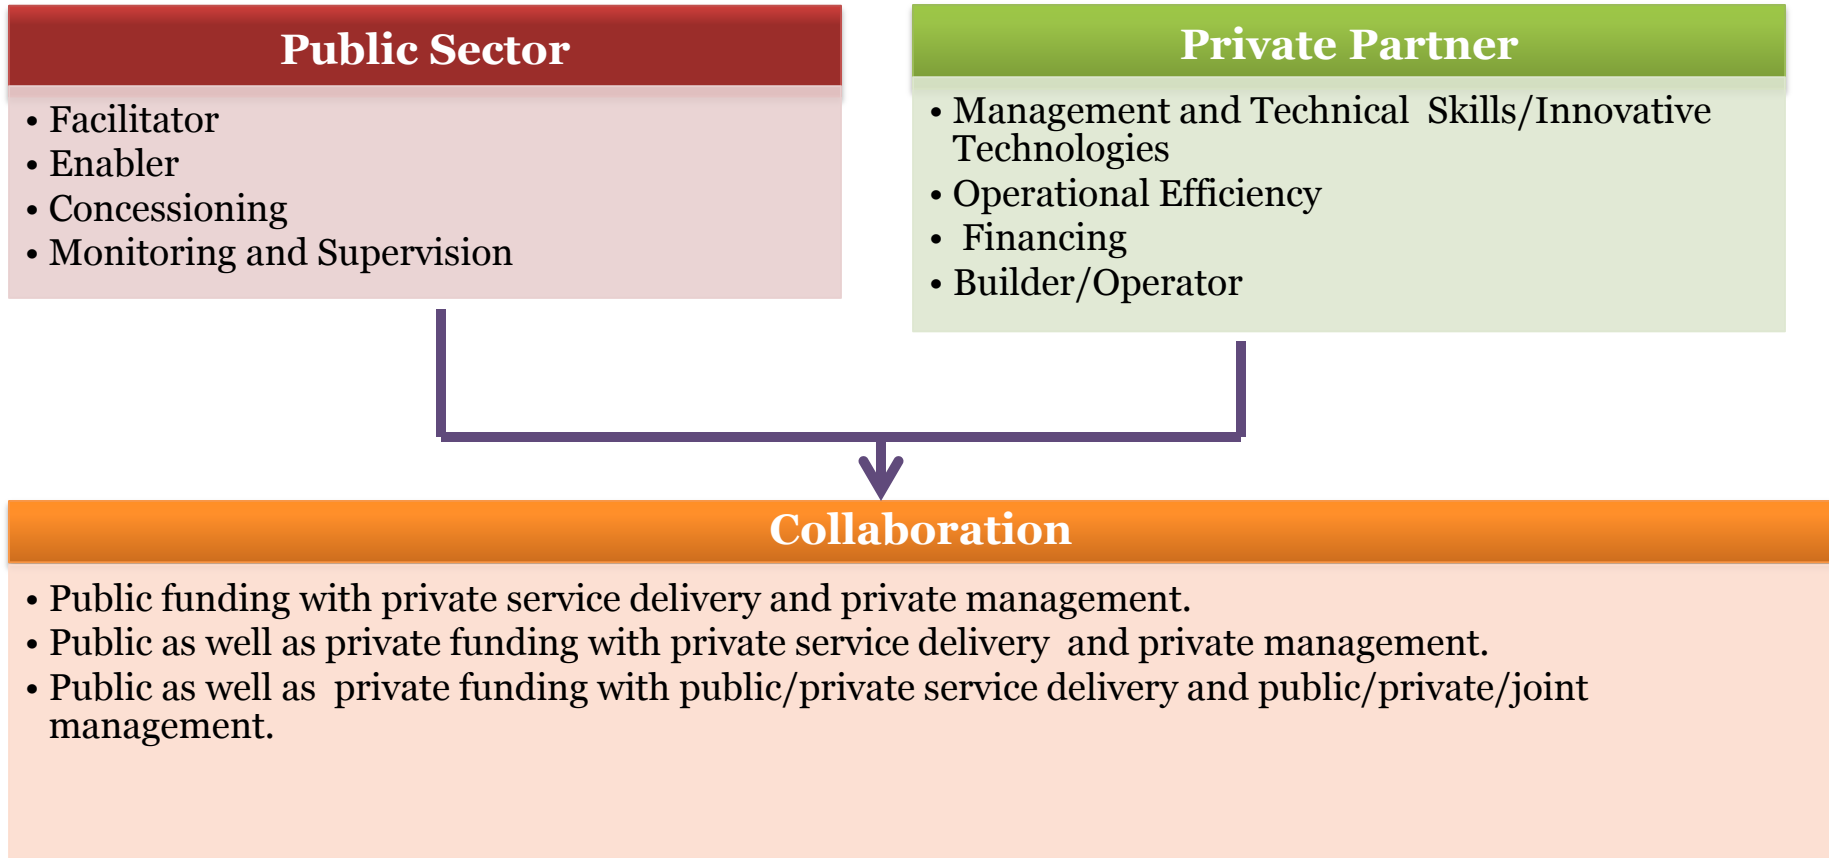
Public Sector

• Facilitator
• Enabler
• Concessioning
• Monitoring and Supervision

Private Partner

• Management and Technical Skills/Innovative Technologies
• Operational Efficiency
• Financing
• Builder/Operator

Collaboration

• Public funding with private service delivery and private management.
• Public as well as private funding with private service delivery and private management.
• Public as well as private funding with public/private service delivery and public/private/joint management.